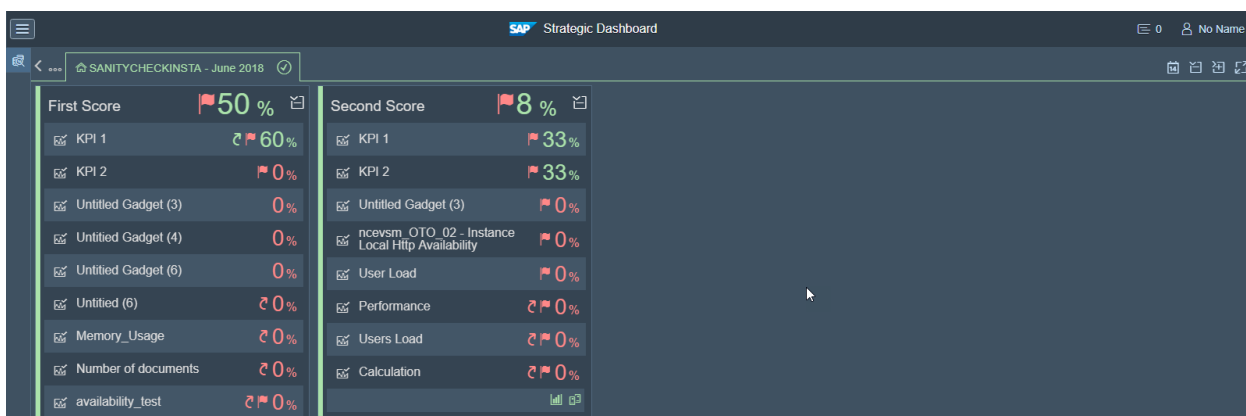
SAP Strategic Dashboard

0 No Name

SANITYCHECKINSTA - June 2018

First Score 50 %

KPI 1 60%

KPI 2 0%

Untitled Gadget (3) 0%

Untitled Gadget (4) 0%

Untitled Gadget (6) 0%

Untitled (6) 0%

Memory_Usage 0%

Number of documents 0%

availability_test 0%

Second Score 8 %

KPI 1 33%

KPI 2 33%

Untitled Gadget (3) 0%

ncevsm_OTO_02 - Instance Local Http Availability 0%

User Load 0%

Performance 0%

Users Load 0%

Calculation 0%